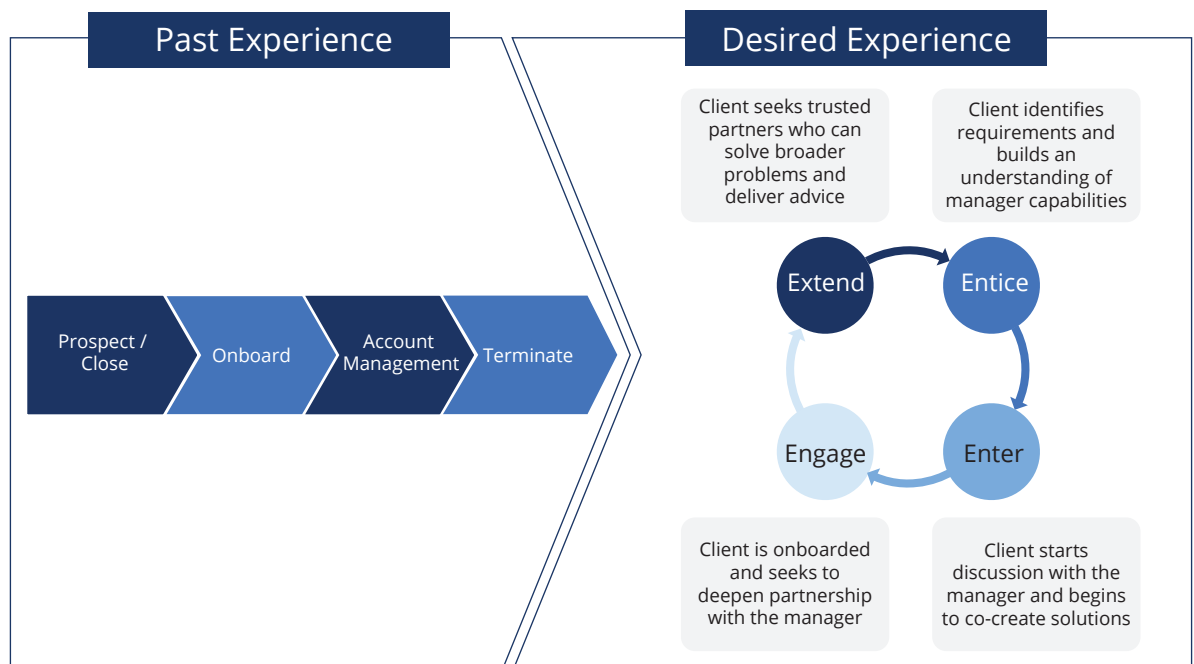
Past Experience

Prospect / Close

Onboard

Account Management

Terminate

Desired Experience

Client seeks trusted partners who can solve broader problems and deliver advice

Client identifies requirements and builds an understanding of manager capabilities

Extend

Entice

Engage

Enter

Client is onboarded and seeks to deepen partnership with the manager

Client starts discussion with the manager and begins to co-create solutions